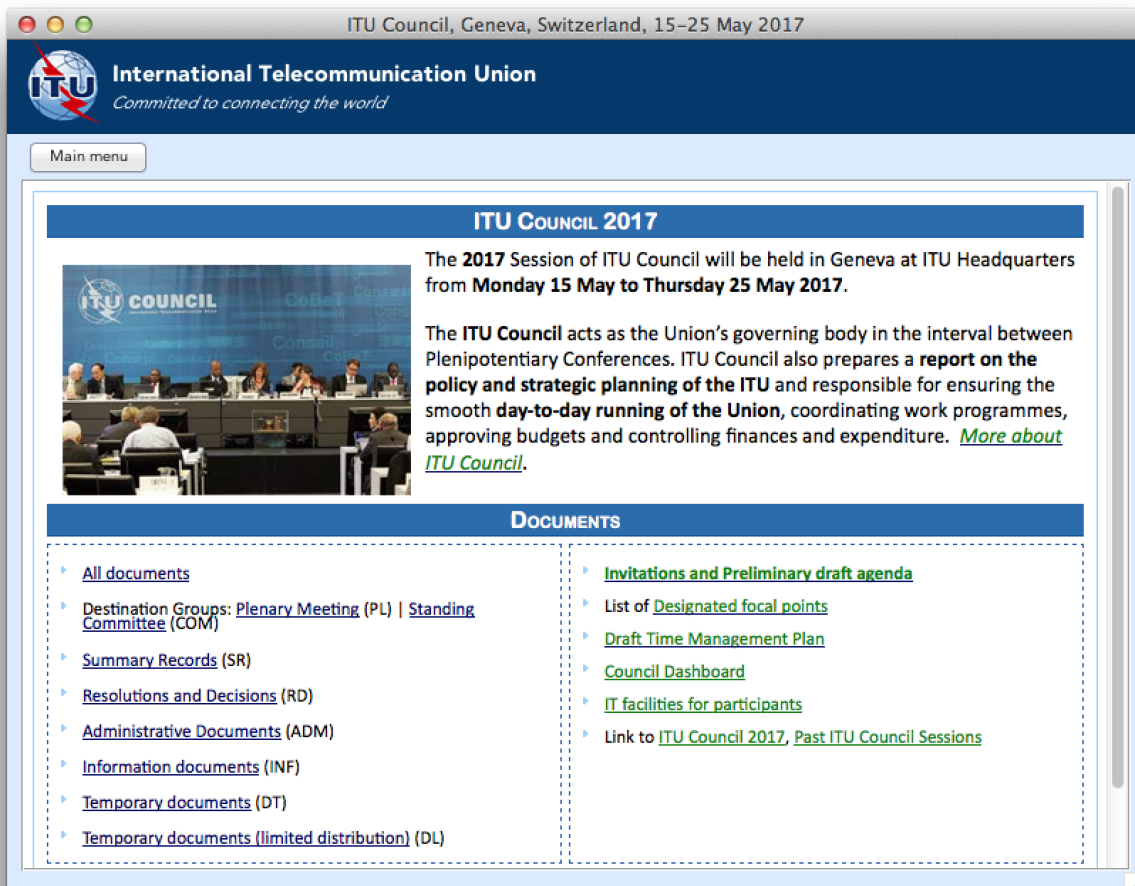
ITU Council, Geneva, Switzerland, 15–25 May 2017

ITU

International Telecommunication Union
Committed to connecting the world

Main menu

ITU COUNCIL 2017

ITU COUNCIL

The 2017 Session of ITU Council will be held in Geneva at ITU Headquarters from Monday 15 May to Thursday 25 May 2017.

The ITU Council acts as the Union's governing body in the interval between Plenipotentiary Conferences. ITU Council also prepares a report on the policy and strategic planning of the ITU and responsible for ensuring the smooth day-to-day running of the Union, coordinating work programmes, approving budgets and controlling finances and expenditure. More about ITU Council.

DOCUMENTS

All documents

Destination Groups: Plenary Meeting (PL) | Standing Committee (COM)

Summary Records (SR)

Resolutions and Decisions (RD)

Administrative Documents (ADM)

Information documents (INF)

Temporary documents (DT)

Temporary documents (limited distribution) (DL)

Invitations and Preliminary draft agenda

List of Designated focal points

Draft Time Management Plan

Council Dashboard

IT facilities for participants

Link to ITU Council 2017, Past ITU Council Sessions